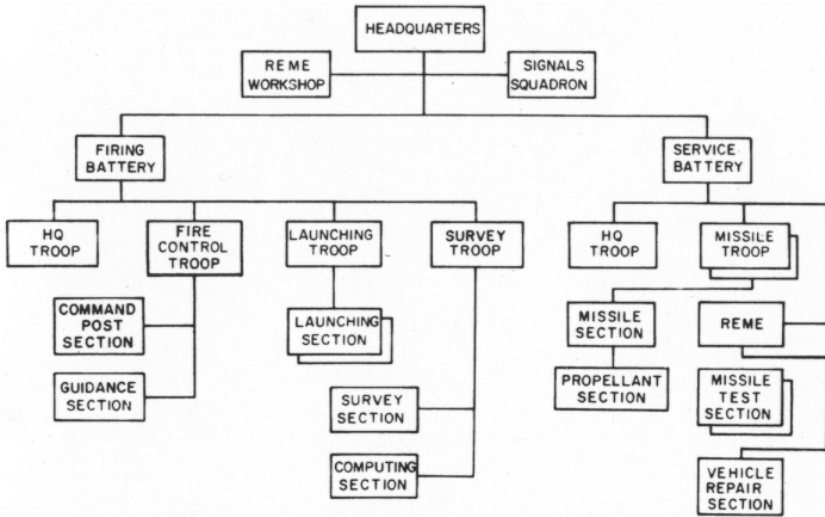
HEADQUARTERS

REME WORKSHOP

SIGNALS SQUADRON

FIRING BATTERY

SERVICE BATTERY

HQ TROOP

FIRE CONTROL TROOP

LAUNCHING TROOP

SURVEY TROOP

HQ TROOP

MISSILE TROOP

COMMAND POST SECTION

GUIDANCE SECTION

LAUNCHING SECTION

SURVEY SECTION

COMPUTING SECTION

MISSILE SECTION

PROPELLANT SECTION

REME

MISSILE TEST SECTION

VEHICLE REPAIR SECTION